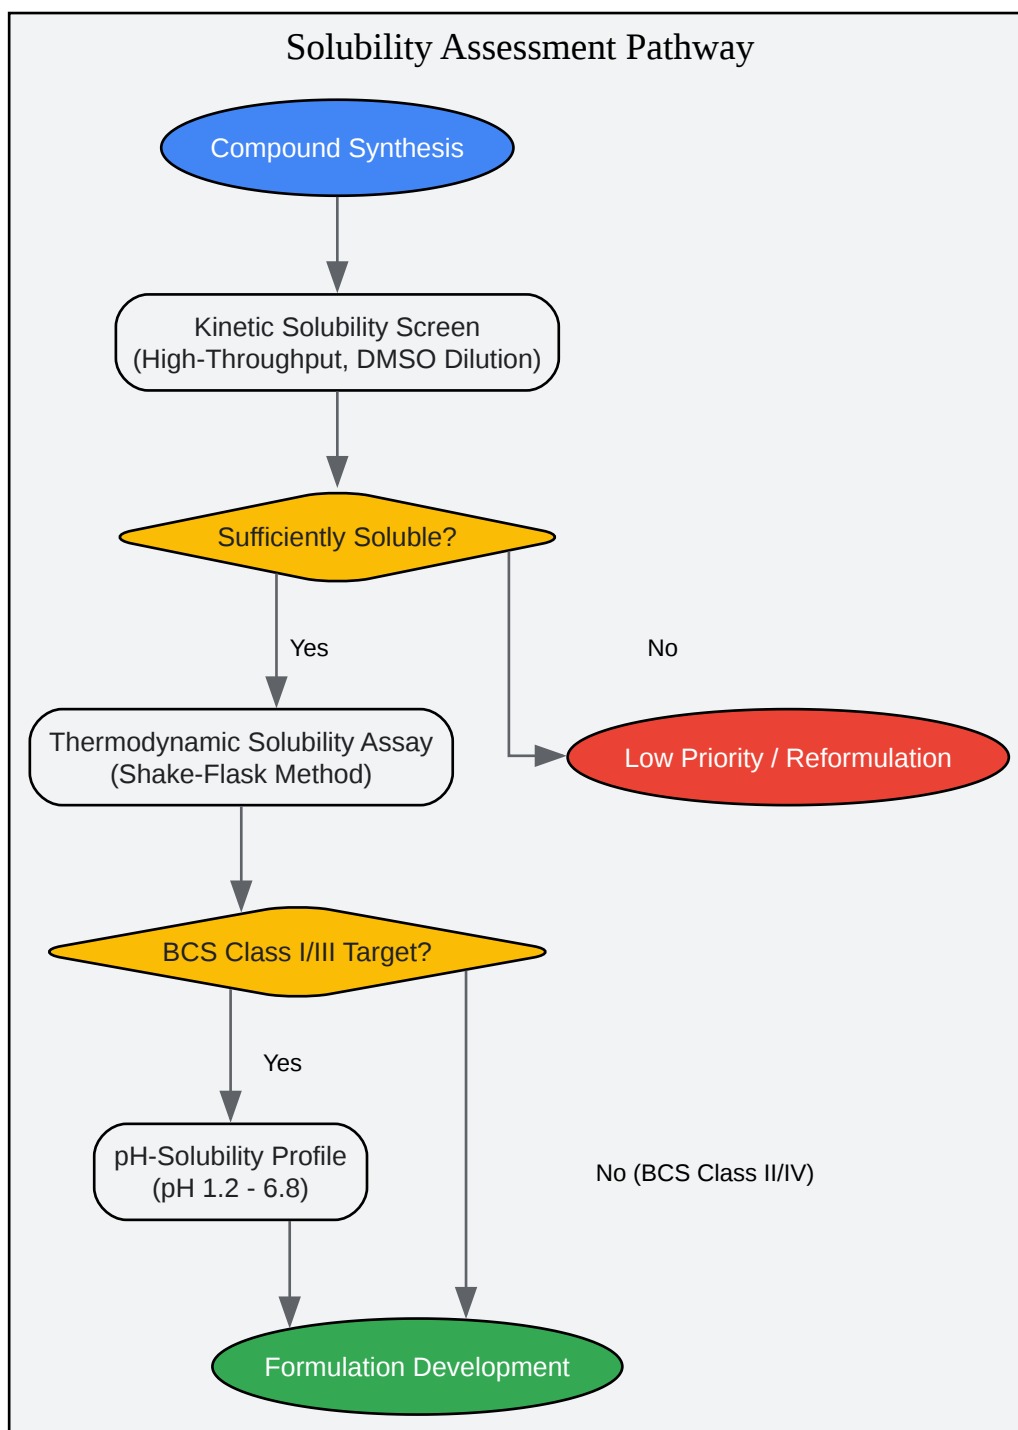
Solubility Assessment Pathway

Compound Synthesis

Kinetic Solubility Screen
(High-Throughput, DMSO Dilution)

Sufficiently Soluble?

Yes

No

Thermodynamic Solubility Assay
(Shake-Flask Method)

Low Priority / Reformulation

BCS Class I/III Target?

Yes

pH-Solubility Profile
(pH 1.2 - 6.8)

No (BCS Class II/IV)

Formulation Development